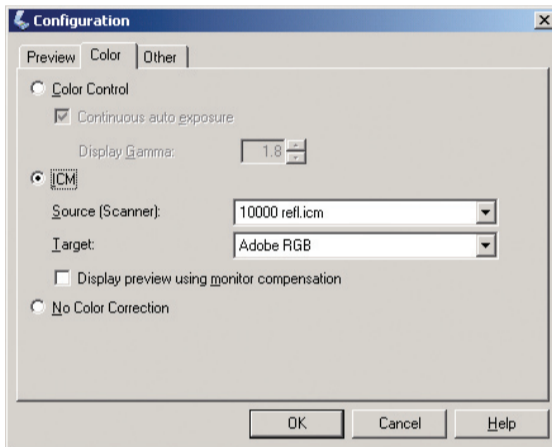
Configuration

Preview | Color | Other

Color Control

Continuous auto exposure

Display Gamma: 1.8

ICM

Source (Scanner): 10000 refl.icm

Target: Adobe RGB

Display preview using monitor compensation

No Color Correction

OK | Cancel | Help